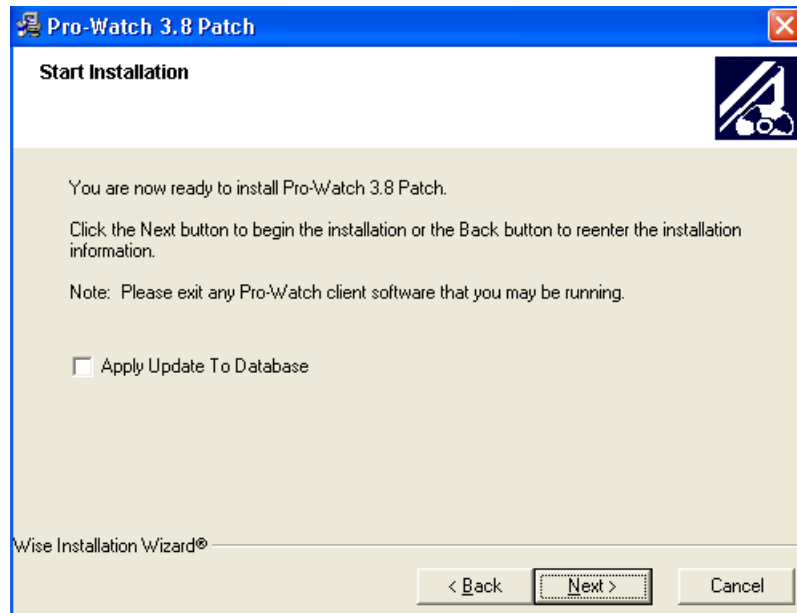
Pro-Watch 3.8 Patch

Start Installation

You are now ready to install Pro-Watch 3.8 Patch.

Click the Next button to begin the installation or the Back button to reenter the installation information.

Note: Please exit any Pro-Watch client software that you may be running.

Apply Update To Database

Wise Installation Wizard®

< Back

Next >

Cancel